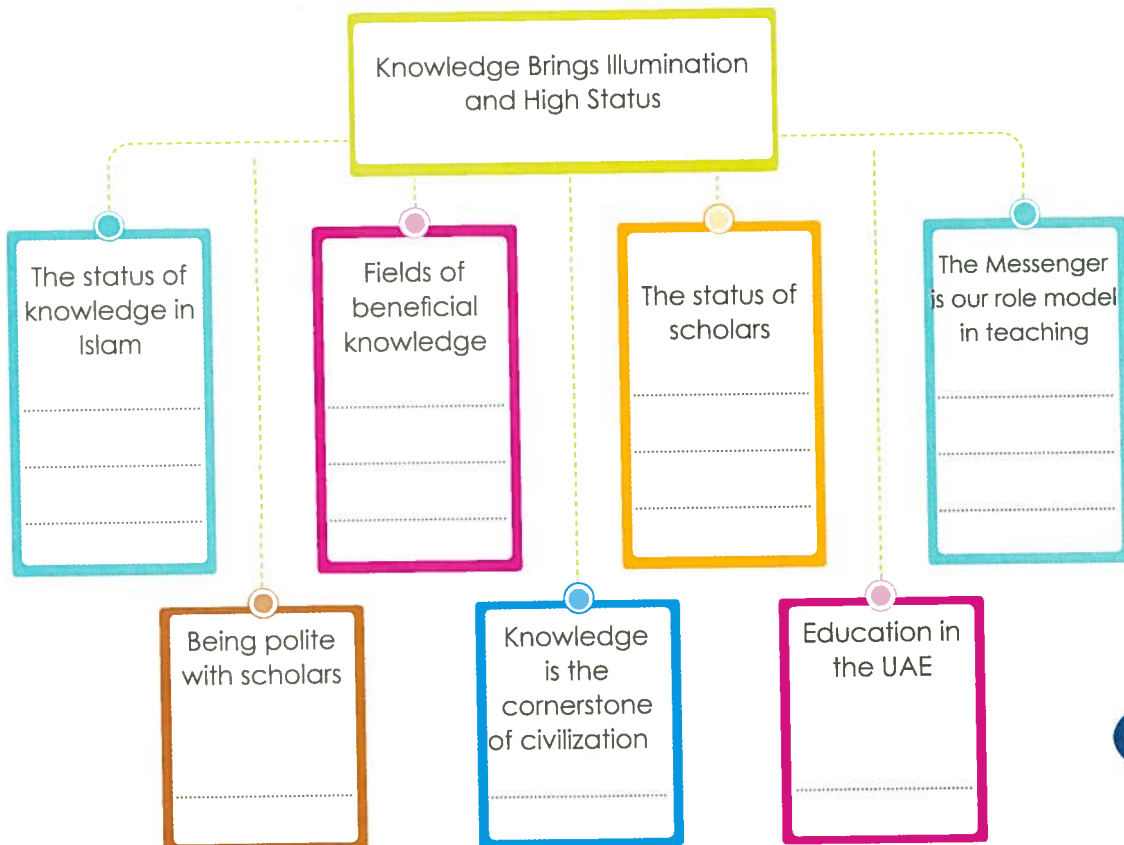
Knowledge Brings Illumination and High Status

The status of knowledge in Islam

Fields of beneficial knowledge

The status of scholars

The Messenger is our role model in teaching

Being polite with scholars

Knowledge is the cornerstone of civilization

Education in the UAE